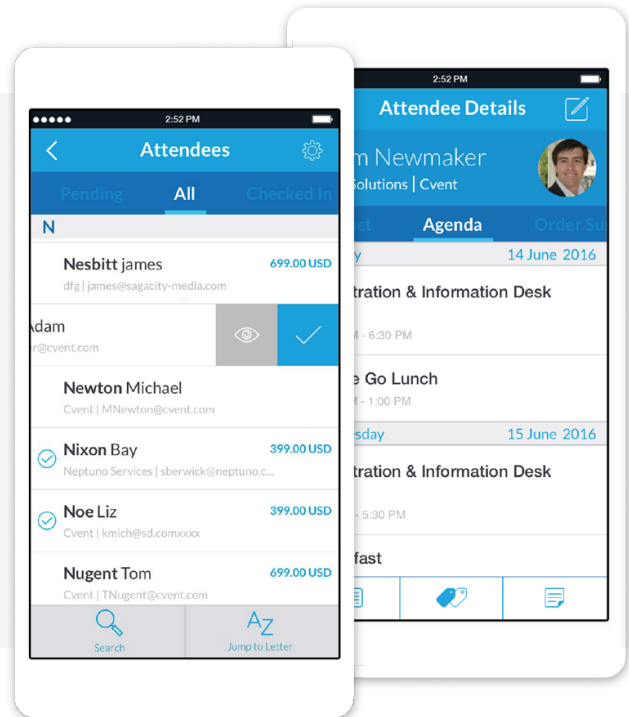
●●●●● 2:52 PM

Attendees

Pending All Checked In

N

Nesbitt james 699.00 USD
dfg | james@sagacity-media.com

Adam
r@cvent.com

Newton Michael
Cvent | MNewton@cvent.com

Nixon Bay 399.00 USD
Neptuno Services | sberwick@neptuno.c...

Noe Liz 399.00 USD
Cvent | kmich@sd.comxxxx

Nugent Tom 699.00 USD
Cvent | TNugent@cvent.com

Search

Jump to Letter

2:52 PM

Attendee Details

m Newmaker
Solutions | Cvent

ct Agenda Order Su

y 14 June 2016

tration & Information Desk
- 6:30 PM

e Go Lunch
- 1:00 PM

esday 15 June 2016

tration & Information Desk
- 5:30 PM

fast